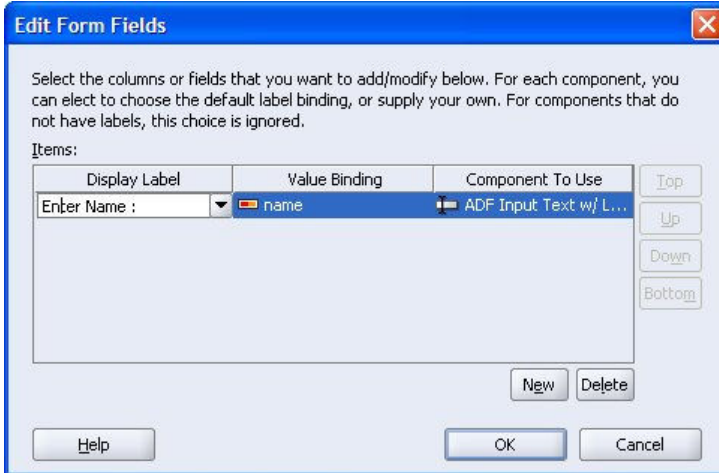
Edit Form Fields

Select the columns or fields that you want to add/modify below. For each component, you can elect to choose the default label binding, or supply your own. For components that do not have labels, this choice is ignored.

Items:

| Display Label | Value Binding | Component To Use |
|---|---|---|
| Enter Name : | name | ADF Input Text w/ L... |

Top
Up
Down
Bottom

New
Delete

Help
OK
Cancel